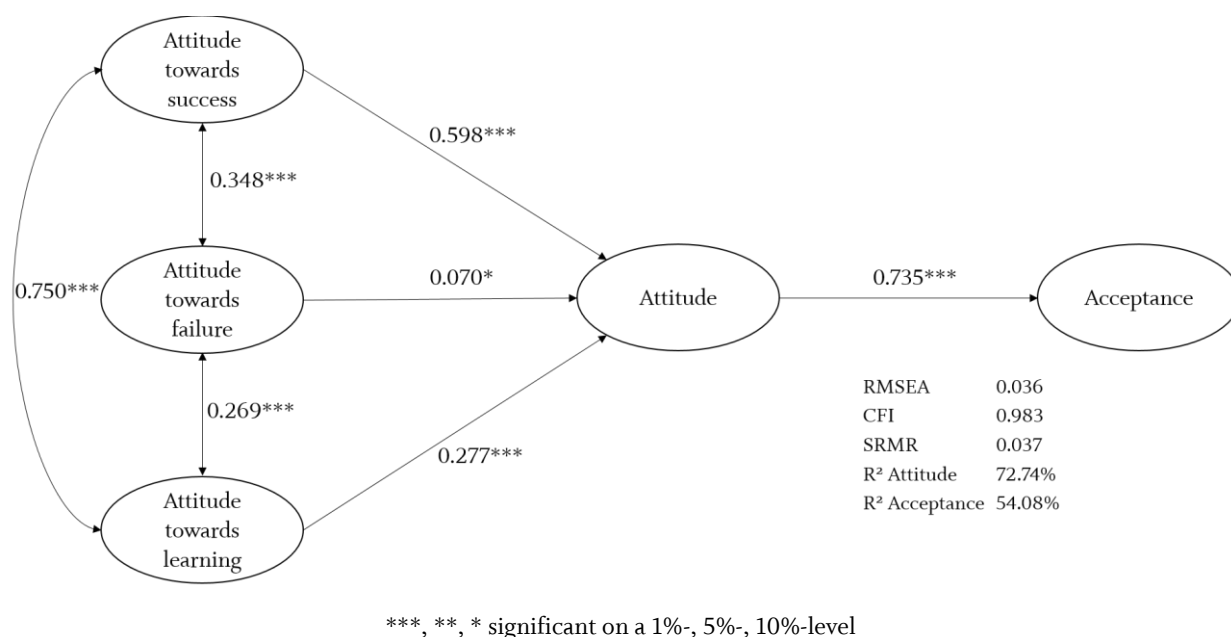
Attitude towards success

0.598***

0.348***

Attitude towards failure

0.070*

Attitude

0.735***

Acceptance

0.750***

0.269***

0.277***

Attitude towards learning

| | |
|---|---|
| RMSEA | 0.036 |
| CFI | 0.983 |
| SRMR | 0.037 |
| R² Attitude | 72.74% |
| R² Acceptance | 54.08% |

***, **, * significant on a 1%-, 5%-, 10%-level